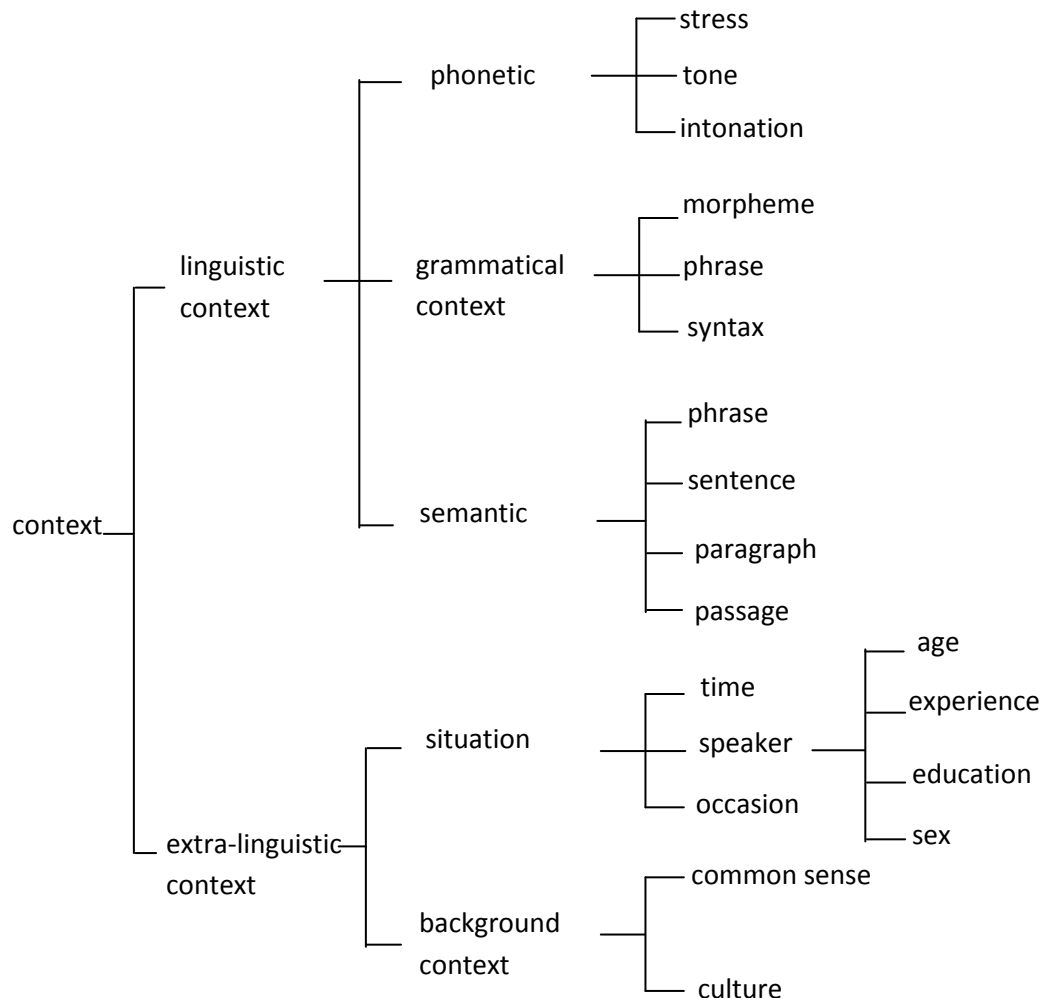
context

linguistic context

phonetic

stress

tone

intonation

grammatical context

morpheme

phrase

syntax

semantic

phrase

sentence

paragraph

passage

extra-linguistic context

situation

time

speaker

age

experience

education

sex

occasion

background context

common sense

culture